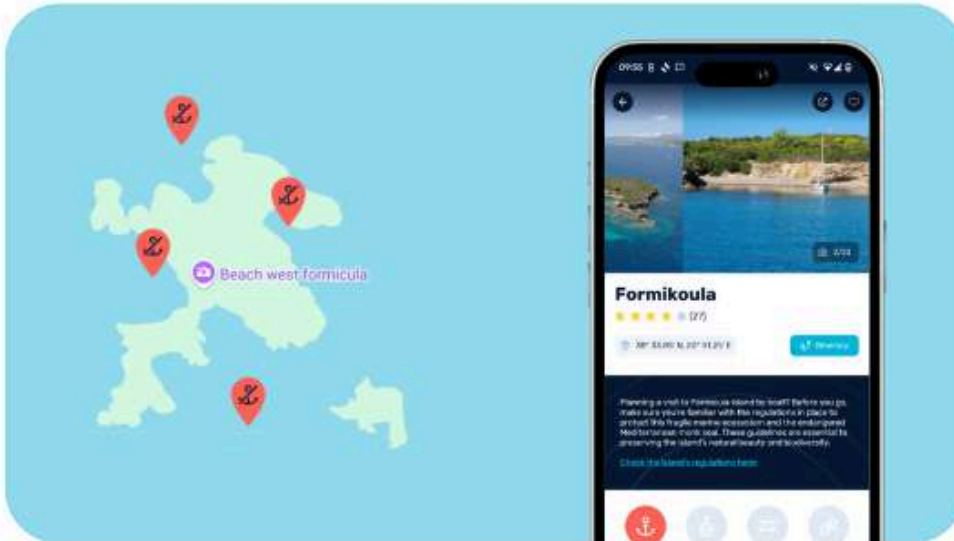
Beach west formicula

09:55

2/24

Formikoula

(27)

38° 33.90' N, 20° 51.25' E

Directions

Planning a visit to Formikoula island by boat? Before you go, make sure you're familiar with the regulations in place to protect this fragile marine ecosystem and the endangered Mediterranean monk seal. These guidelines are essential to preserving the island's natural beauty and biodiversity.

Check the island's regulations here